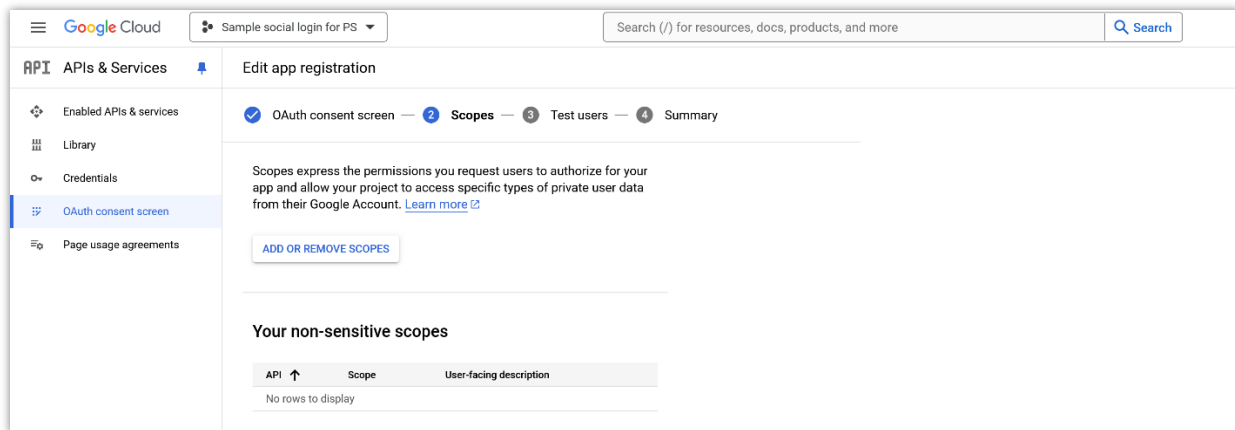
Google Cloud

Sample social login for PS

Search (/) for resources, docs, products, and more

Search

API APIs & Services

Enabled APIs & services

Library

Credentials

OAuth consent screen

Page usage agreements

Edit app registration

OAuth consent screen — 2 Scopes — 3 Test users — 4 Summary

Scopes express the permissions you request users to authorize for your app and allow your project to access specific types of private user data from their Google Account. Learn more

ADD OR REMOVE SCOPES

Your non-sensitive scopes

| API ↑ | Scope | User-facing description |
|---|---|---|
| No rows to display | | |